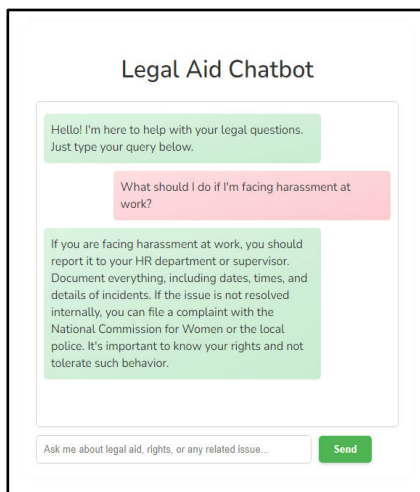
Legal Aid Chatbot

Hello! I'm here to help with your legal questions. Just type your query below.

What should I do if I'm facing harassment at work?

If you are facing harassment at work, you should report it to your HR department or supervisor. Document everything, including dates, times, and details of incidents. If the issue is not resolved internally, you can file a complaint with the National Commission for Women or the local police. It's important to know your rights and not tolerate such behavior.

Ask me about legal aid, rights, or any related issue...

Send